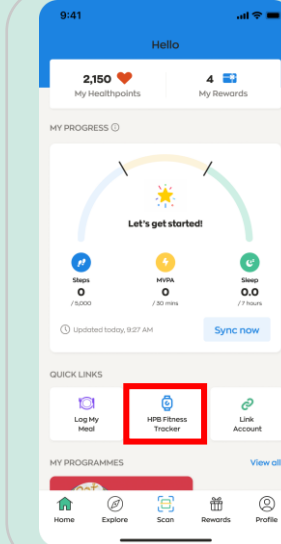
9:41

Hello

2,150
My Healthpoints

4
My Rewards

MY PROGRESS

Let's get started!

Steps
0
/ 5,000

MVPA
0
/ 30 mins

Sleep
0.0
/ 7 hours

Updated today, 9:27 AM

Sync now

QUICK LINKS

Log My Meal

HPB Fitness Tracker

Link Account

MY PROGRAMMES

View all

Home

Explore

Scan

Rewards

Profile